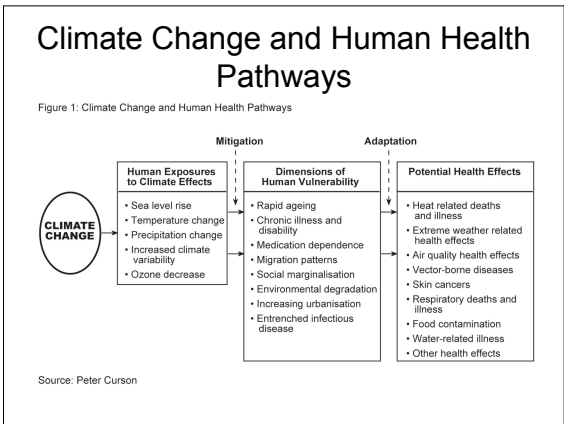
Climate Change and Human Health Pathways

Figure 1: Climate Change and Human Health Pathways

Mitigation

Adaptation

CLIMATE CHANGE

Human Exposures to Climate Effects

• Sea level rise
• Temperature change
• Precipitation change
• Increased climate variability
• Ozone decrease

Dimensions of Human Vulnerability

• Rapid ageing
• Chronic illness and disability
• Medication dependence
• Migration patterns
• Social marginalisation
• Environmental degradation
• Increasing urbanisation
• Entrenched infectious disease

Potential Health Effects

• Heat related deaths and illness
• Extreme weather related health effects
• Air quality health effects
• Vector-borne diseases
• Skin cancers
• Respiratory deaths and illness
• Food contamination
• Water-related illness
• Other health effects

Source: Peter Curson